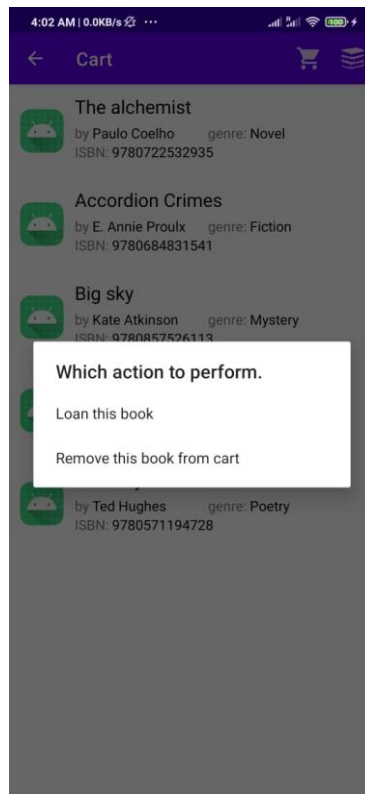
4:02 AM | 0.0KB/s ⋯ 100

Cart

The alchemist
by Paulo Coelho genre: Novel
ISBN: 9780722532935

Accordion Crimes
by E. Annie Proulx genre: Fiction
ISBN: 9780684831541

Big sky
by Kate Atkinson genre: Mystery
ISBN: 9780857526113

Which action to perform.

Loan this book

Remove this book from cart

by Ted Hughes genre: Poetry
ISBN: 9780571194728